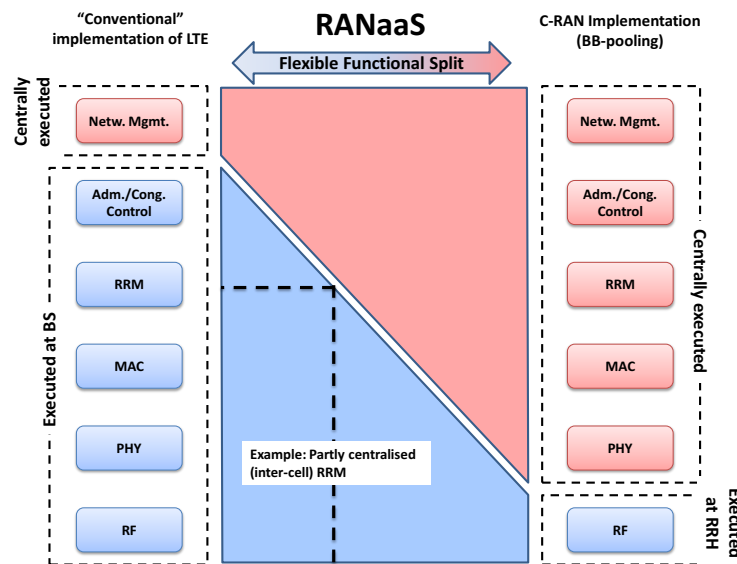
"Conventional" implementation of LTE

RANaaS

C-RAN Implementation (BB-pooling)

Flexible Functional Split

Centrally executed

Netw. Mgmt.

Netw. Mgmt.

Executed at BS

Adm./Cong. Control

RRM

MAC

PHY

RF

Adm./Cong. Control

RRM

MAC

PHY

Centrally executed

Example: Partly centralised (inter-cell) RRM

Executed at RRH

RF